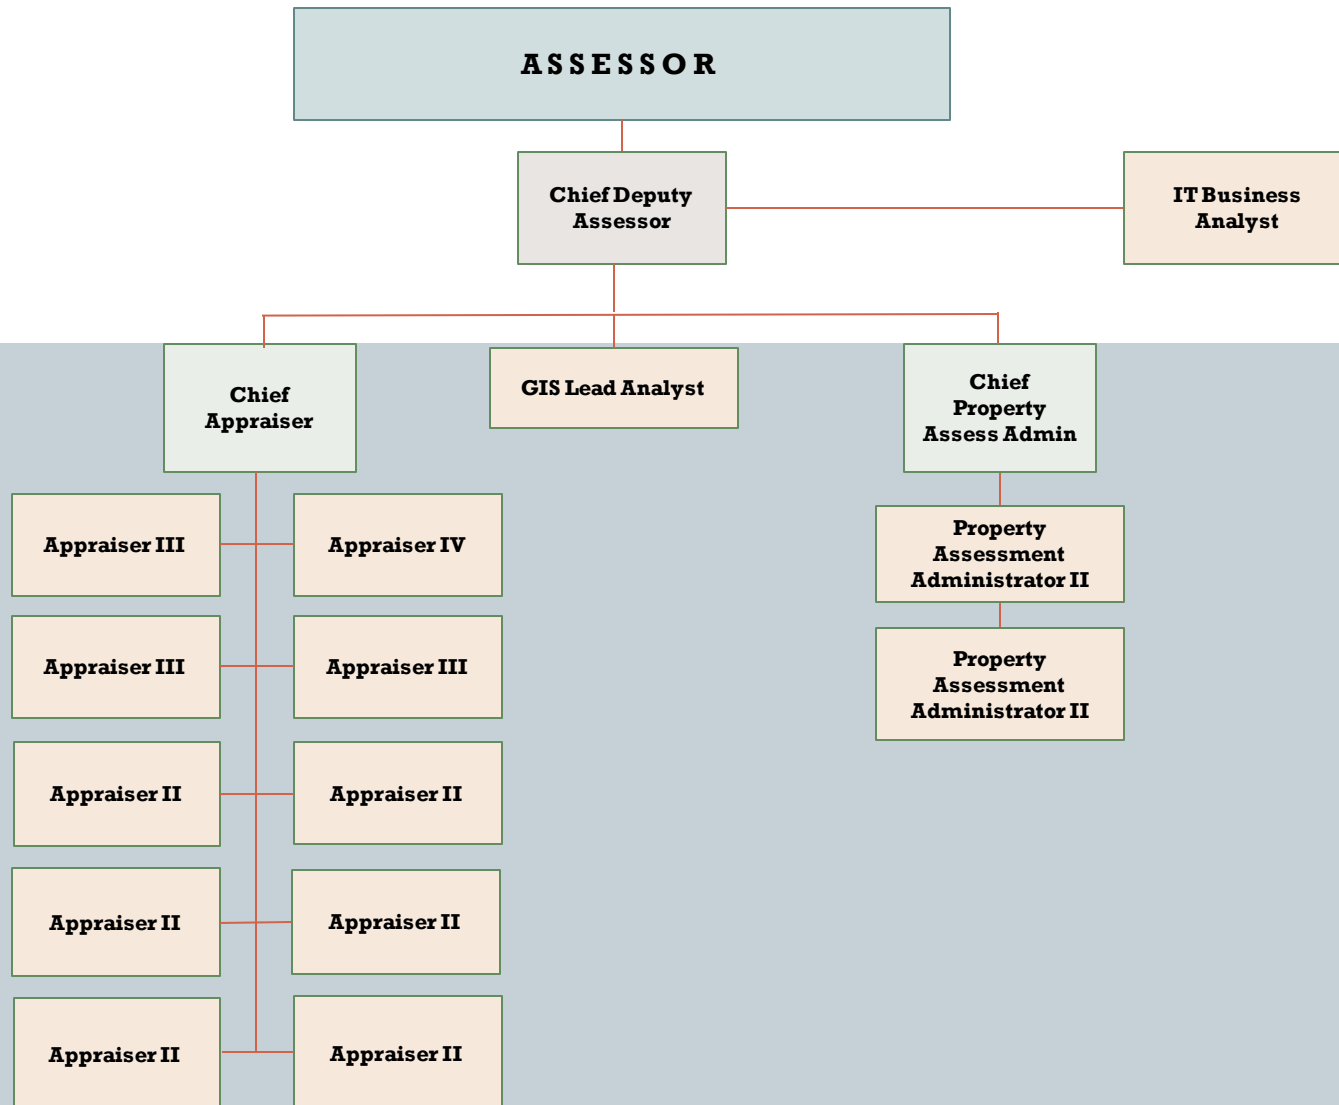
ASSESSOR

Chief Deputy Assessor

IT Business Analyst

Chief Appraiser

GIS Lead Analyst

Chief Property Assess Admin

Appraiser III

Appraiser IV

Appraiser III

Appraiser III

Appraiser II

Appraiser II

Appraiser II

Appraiser II

Appraiser II

Appraiser II

Property Assessment Administrator II

Property Assessment Administrator II